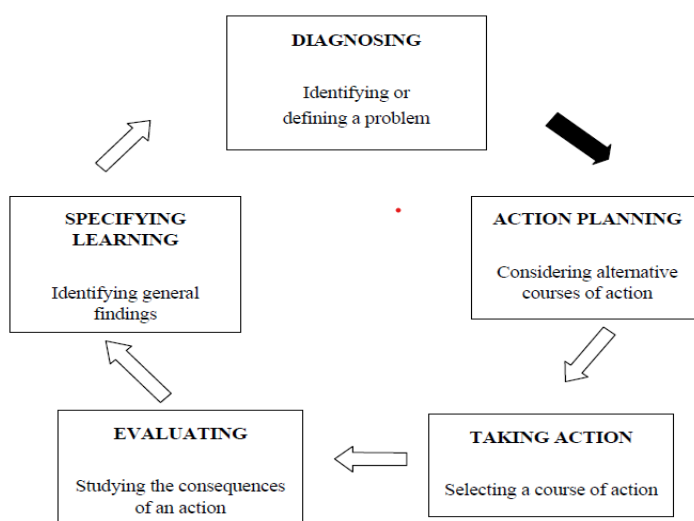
DIAGNOSING

Identifying or defining a problem

ACTION PLANNING

Considering alternative courses of action

TAKING ACTION

Selecting a course of action

EVALUATING

Studying the consequences of an action

SPECIFYING LEARNING

Identifying general findings